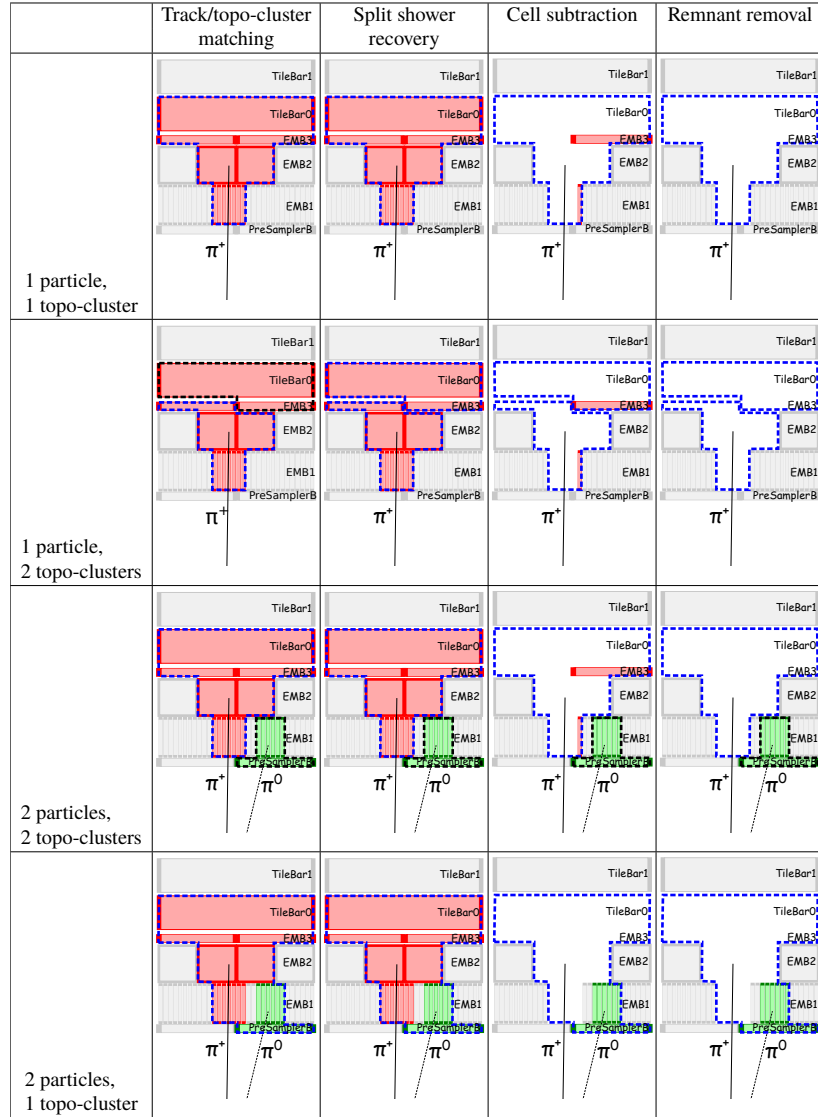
| | Track/topo-cluster matching | Split shower recovery | Cell subtraction | Remnant removal |
|---|---|---|---|---|
| 1 particle, 1 topo-cluster | TileBar1 TileBar0 EMB3 EMB2 EMB1 PreSamplerB $\pi^+$ | TileBar1 TileBar0 EMB3 EMB2 EMB1 PreSamplerB $\pi^+$ | TileBar1 TileBar0 EMB3 EMB2 EMB1 PreSamplerB $\pi^+$ | TileBar1 TileBar0 EMB3 EMB2 EMB1 PreSamplerB $\pi^+$ |
| 1 particle, 2 topo-clusters | TileBar1 TileBar0 EMB3 EMB2 EMB1 PreSamplerB $\pi^+$ | TileBar1 TileBar0 EMB3 EMB2 EMB1 PreSamplerB $\pi^+$ | TileBar1 TileBar0 EMB3 EMB2 EMB1 PreSamplerB $\pi^+$ | TileBar1 TileBar0 EMB3 EMB2 EMB1 PreSamplerB $\pi^+$ |
| 2 particles, 2 topo-clusters | TileBar1 TileBar0 EMB3 EMB2 EMB1 PreSamplerB $\pi^+$ $\pi^0$ | TileBar1 TileBar0 EMB3 EMB2 EMB1 PreSamplerB $\pi^+$ $\pi^0$ | TileBar1 TileBar0 EMB3 EMB2 EMB1 PreSamplerB $\pi^+$ $\pi^0$ | TileBar1 TileBar0 EMB3 EMB2 EMB1 PreSamplerB $\pi^+$ $\pi^0$ |
| 2 particles, 1 topo-cluster | TileBar1 TileBar0 EMB3 EMB2 EMB1 PreSamplerB $\pi^+$ $\pi^0$ | TileBar1 TileBar0 EMB3 EMB2 EMB1 PreSamplerB $\pi^+$ $\pi^0$ | TileBar1 TileBar0 EMB3 EMB2 EMB1 PreSamplerB $\pi^+$ $\pi^0$ | TileBar1 TileBar0 EMB3 EMB2 EMB1 PreSamplerB $\pi^+$ $\pi^0$ |